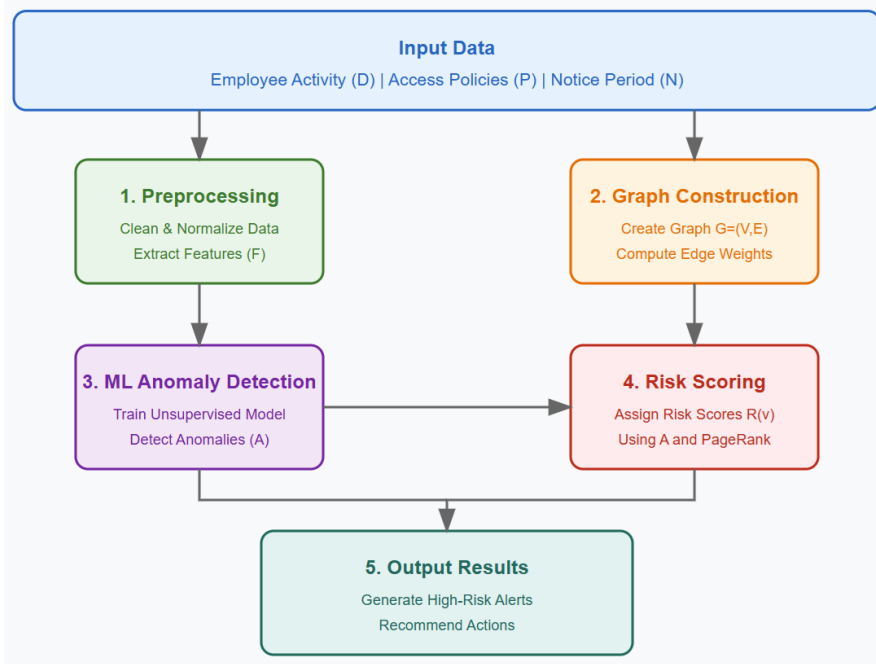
Input Data

Employee Activity (D) | Access Policies (P) | Notice Period (N)

1. Preprocessing

Clean & Normalize Data

Extract Features (F)

2. Graph Construction

Create Graph G=(V,E)

Compute Edge Weights

3. ML Anomaly Detection

Train Unsupervised Model

Detect Anomalies (A)

4. Risk Scoring

Assign Risk Scores R(v)

Using A and PageRank

5. Output Results

Generate High-Risk Alerts

Recommend Actions